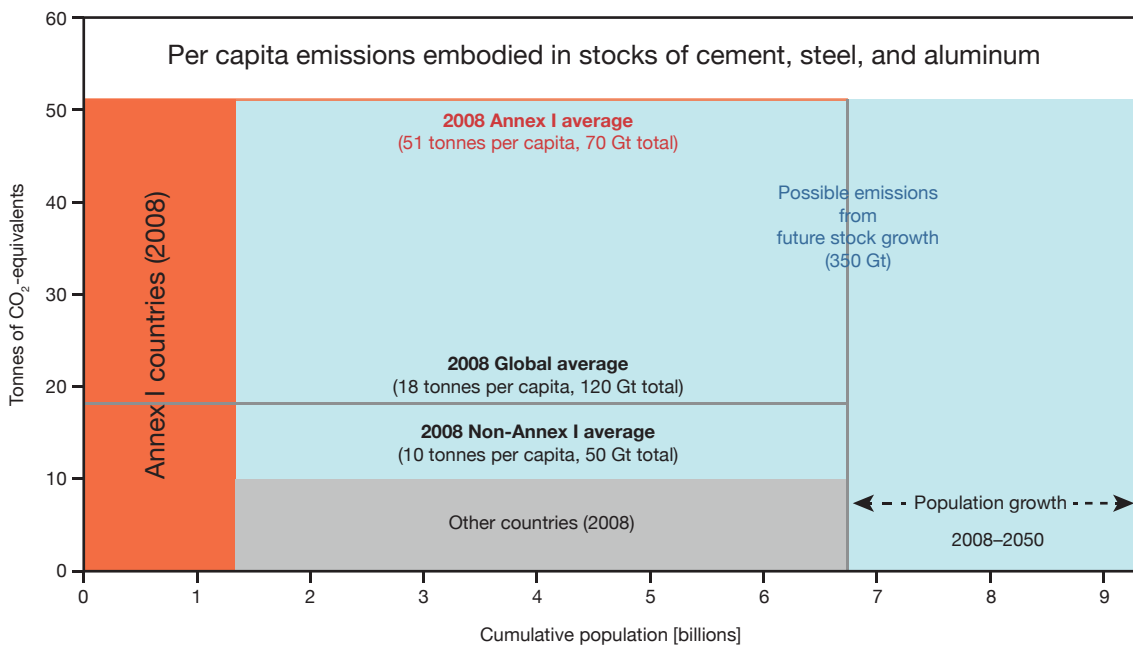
Per capita emissions embodied in stocks of cement, steel, and aluminum

60
50
40
30
20
10
0

Tonnes of $CO_2$-equivalents

Annex I countries (2008)

2008 Annex I average
(51 tonnes per capita, 70 Gt total)

Possible emissions from future stock growth (350 Gt)

2008 Global average
(18 tonnes per capita, 120 Gt total)

2008 Non-Annex I average
(10 tonnes per capita, 50 Gt total)

Other countries (2008)

Population growth

2008–2050

0 1 2 3 4 5 6 7 8 9

Cumulative population [billions]